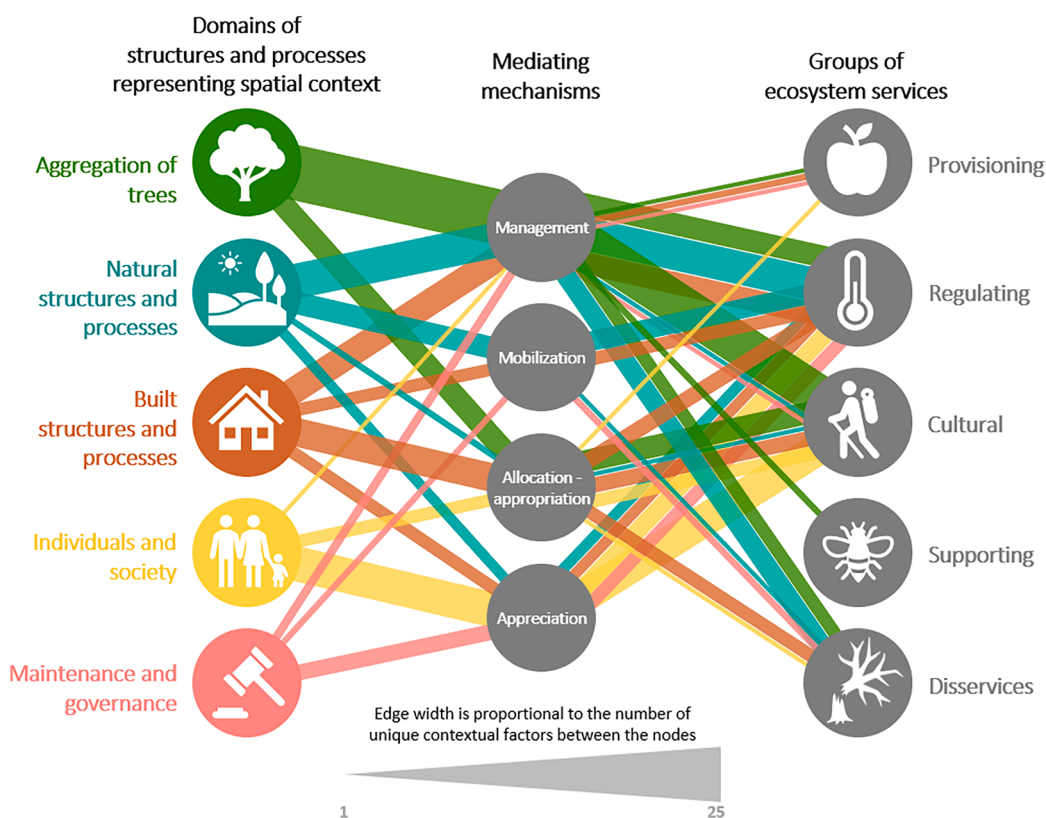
Domains of structures and processes representing spatial context

Mediating mechanisms

Groups of ecosystem services

Aggregation of trees

Natural structures and processes

Built structures and processes

Individuals and society

Maintenance and governance

Management

Mobilization

Allocation - appropriation

Appreciation

Provisioning

Regulating

Cultural

Supporting

Disservices

Edge width is proportional to the number of unique contextual factors between the nodes

1

25